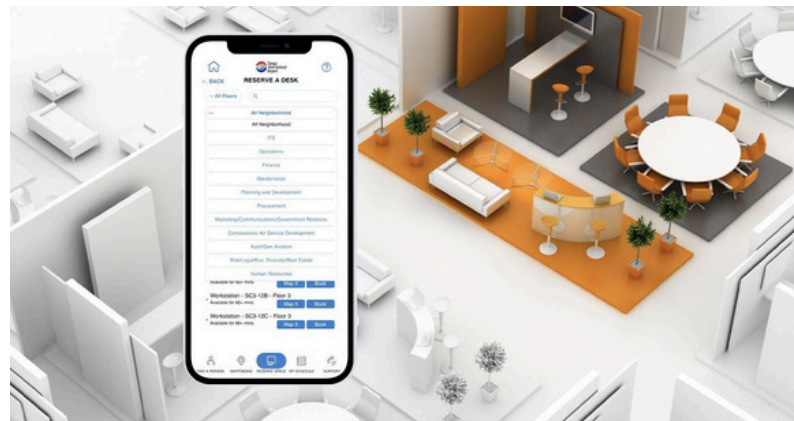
< BACK

RESERVE A DESK

< All Floors

All Neighborhood

All Neighborhood

ITS

Operations

Finance

Maintenance

Planning and Development

Procurement

Marketing/Communications/Government Relations

Concessions Air Service Development

Audit/Gen Aviation

Risk/Legal/Bus. Diversity/Real Estate

Human Resources

Available for 60+ mins

Map It

Book

Workstation - SC3-12B - Floor 3

Available for 60+ mins

Map It

Book

Workstation - SC3-12C - Floor 3

Available for 60+ mins

Map It

Book

FIND A PERSON

WAYFINDING

RESERVE SPACE

MY SCHEDULE

SUPPORT